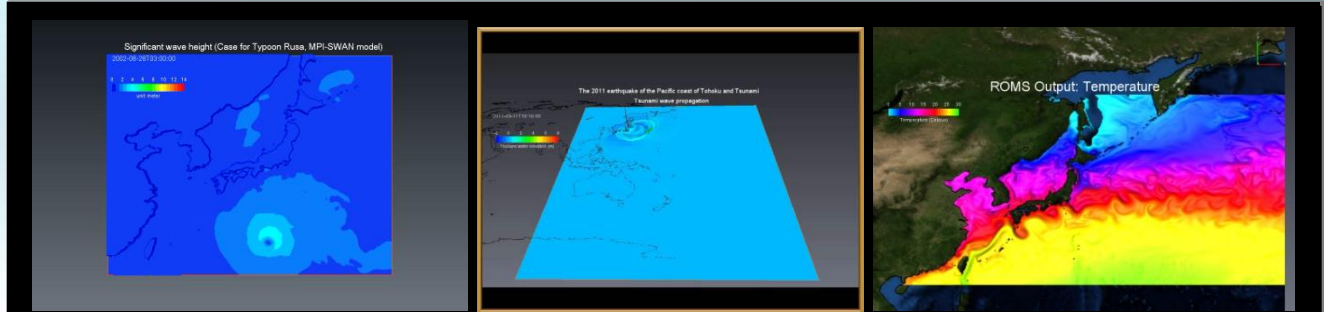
Significant wave height (Case for Typoon Rusa, MPI-SWAN model)

2002-08-26T03:00:00

0 2 4 6 8 10 12 14

unit: meter

The 2011 earthquake of the Pacific coast of Tohoku and Tsunami

Tsunami wave propagation

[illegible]

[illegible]

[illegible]

ROMS Output: Temperature

0 5 10 15 20 25 30

Temperature (Celsius)